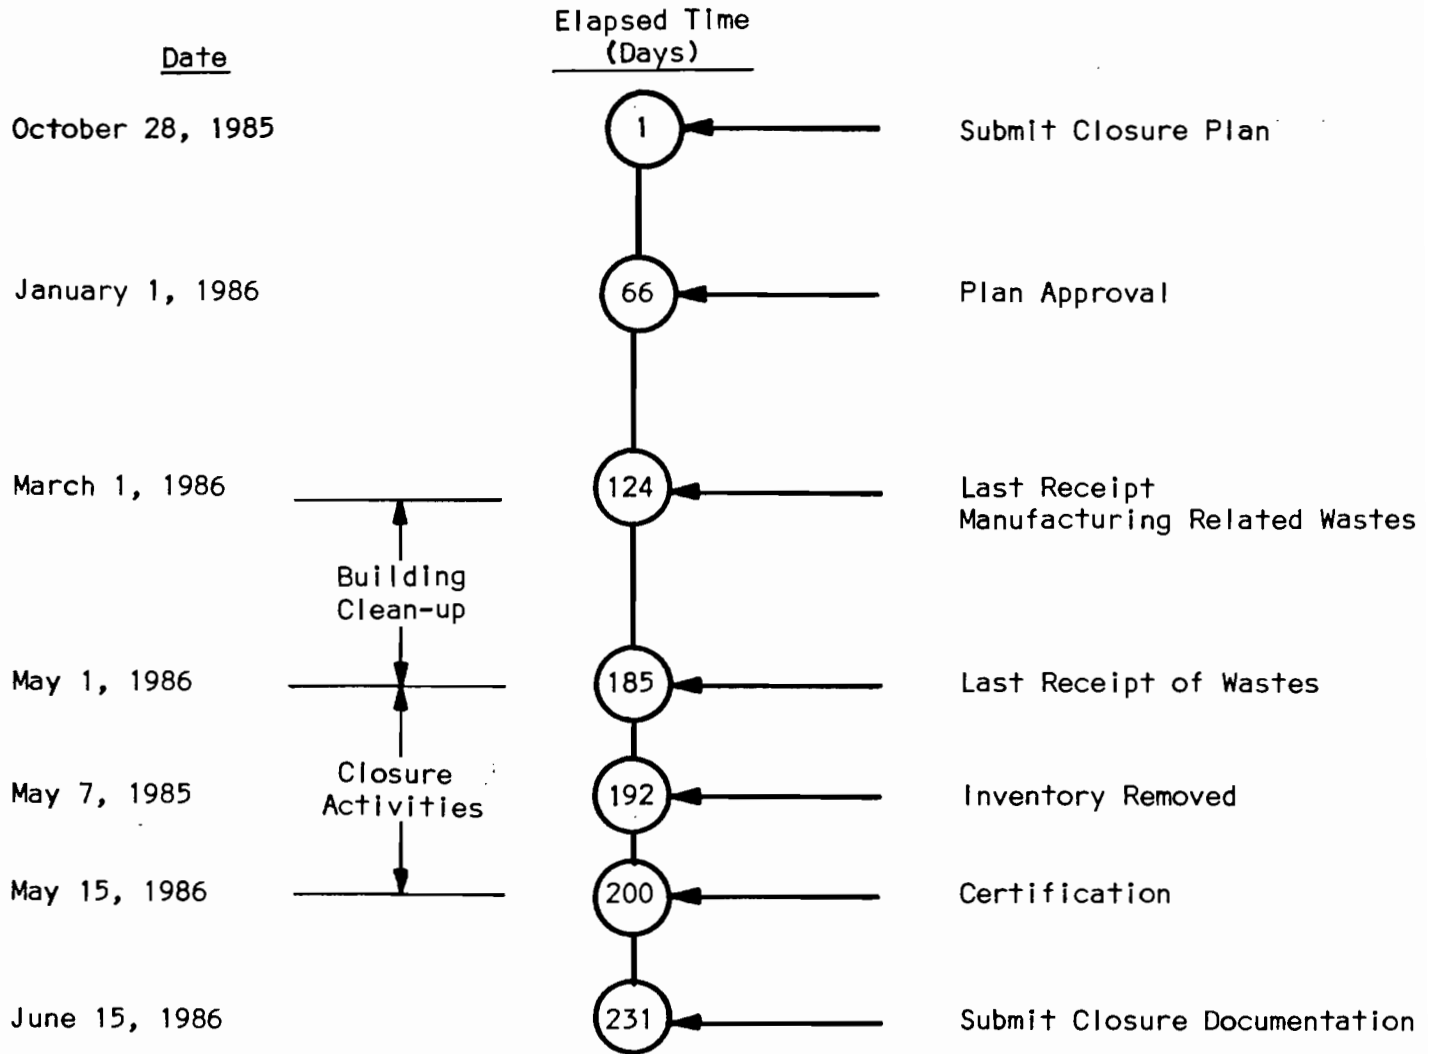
Date

Elapsed Time (Days)

October 28, 1985
1
Submit Closure Plan

January 1, 1986
66
Plan Approval

March 1, 1986
124
Last Receipt Manufacturing Related Wastes

Building Clean-up

May 1, 1986
185
Last Receipt of Wastes

Closure Activities

May 7, 1985
192
Inventory Removed

May 15, 1986
200
Certification

June 15, 1986
231
Submit Closure Documentation